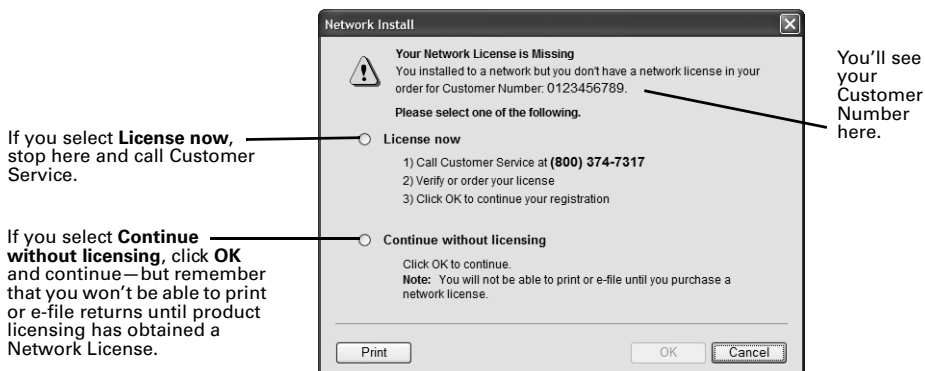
If you select **License now**, stop here and call Customer Service.

If you select **Continue without licensing**, click **OK** and continue—but remember that you won't be able to print or e-file returns until product licensing has obtained a Network License.

Network Install

Your Network License is Missing

You installed to a network but you don't have a network license in your order for Customer Number: 0123456789.

Please select one of the following.

License now

1) Call Customer Service at **(800) 374-7317**

2) Verify or order your license

3) Click OK to continue your registration

Continue without licensing

Click OK to continue.

**Note:** You will not be able to print or e-file until you purchase a network license.

Print

OK

Cancel

You'll see your Customer Number here.